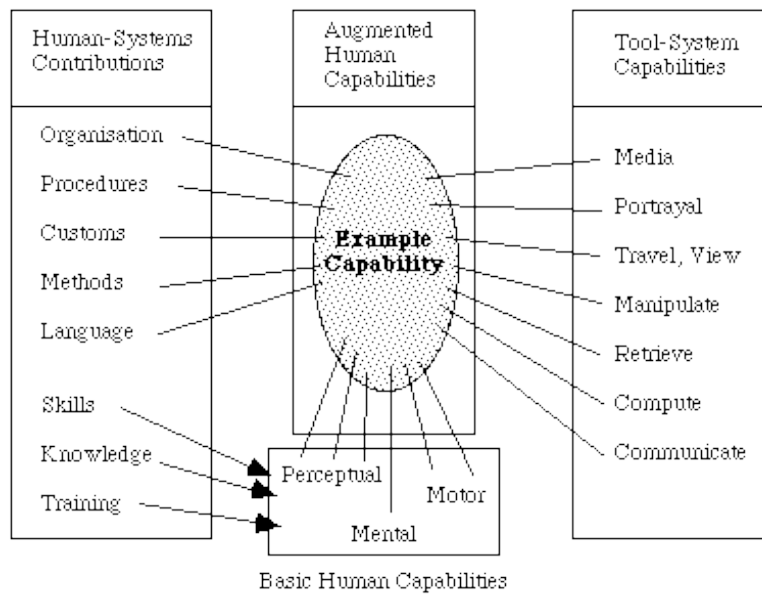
Human-Systems Contributions

Augmented Human Capabilities

Tool-System Capabilities

Organisation

Procedures

Customs

Methods

Language

Skills

Knowledge

Training

Example Capability

Media

Portrayal

Travel, View

Manipulate

Retrieve

Compute

Communicate

Perceptual

Motor

Mental

Basic Human Capabilities